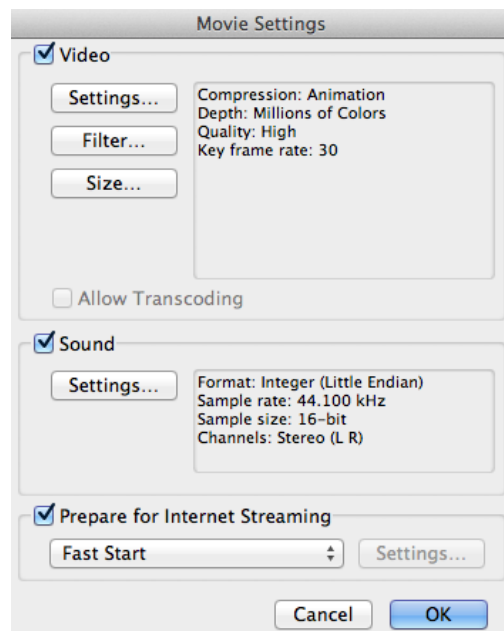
Movie Settings

Video

Settings...

Filter...

Size...

Compression: Animation
Depth: Millions of Colors
Quality: High
Key frame rate: 30

Allow Transcoding

Sound

Settings...

Format: Integer (Little Endian)
Sample rate: 44.100 kHz
Sample size: 16-bit
Channels: Stereo (L R)

Prepare for Internet Streaming

Fast Start

Settings...

Cancel

OK